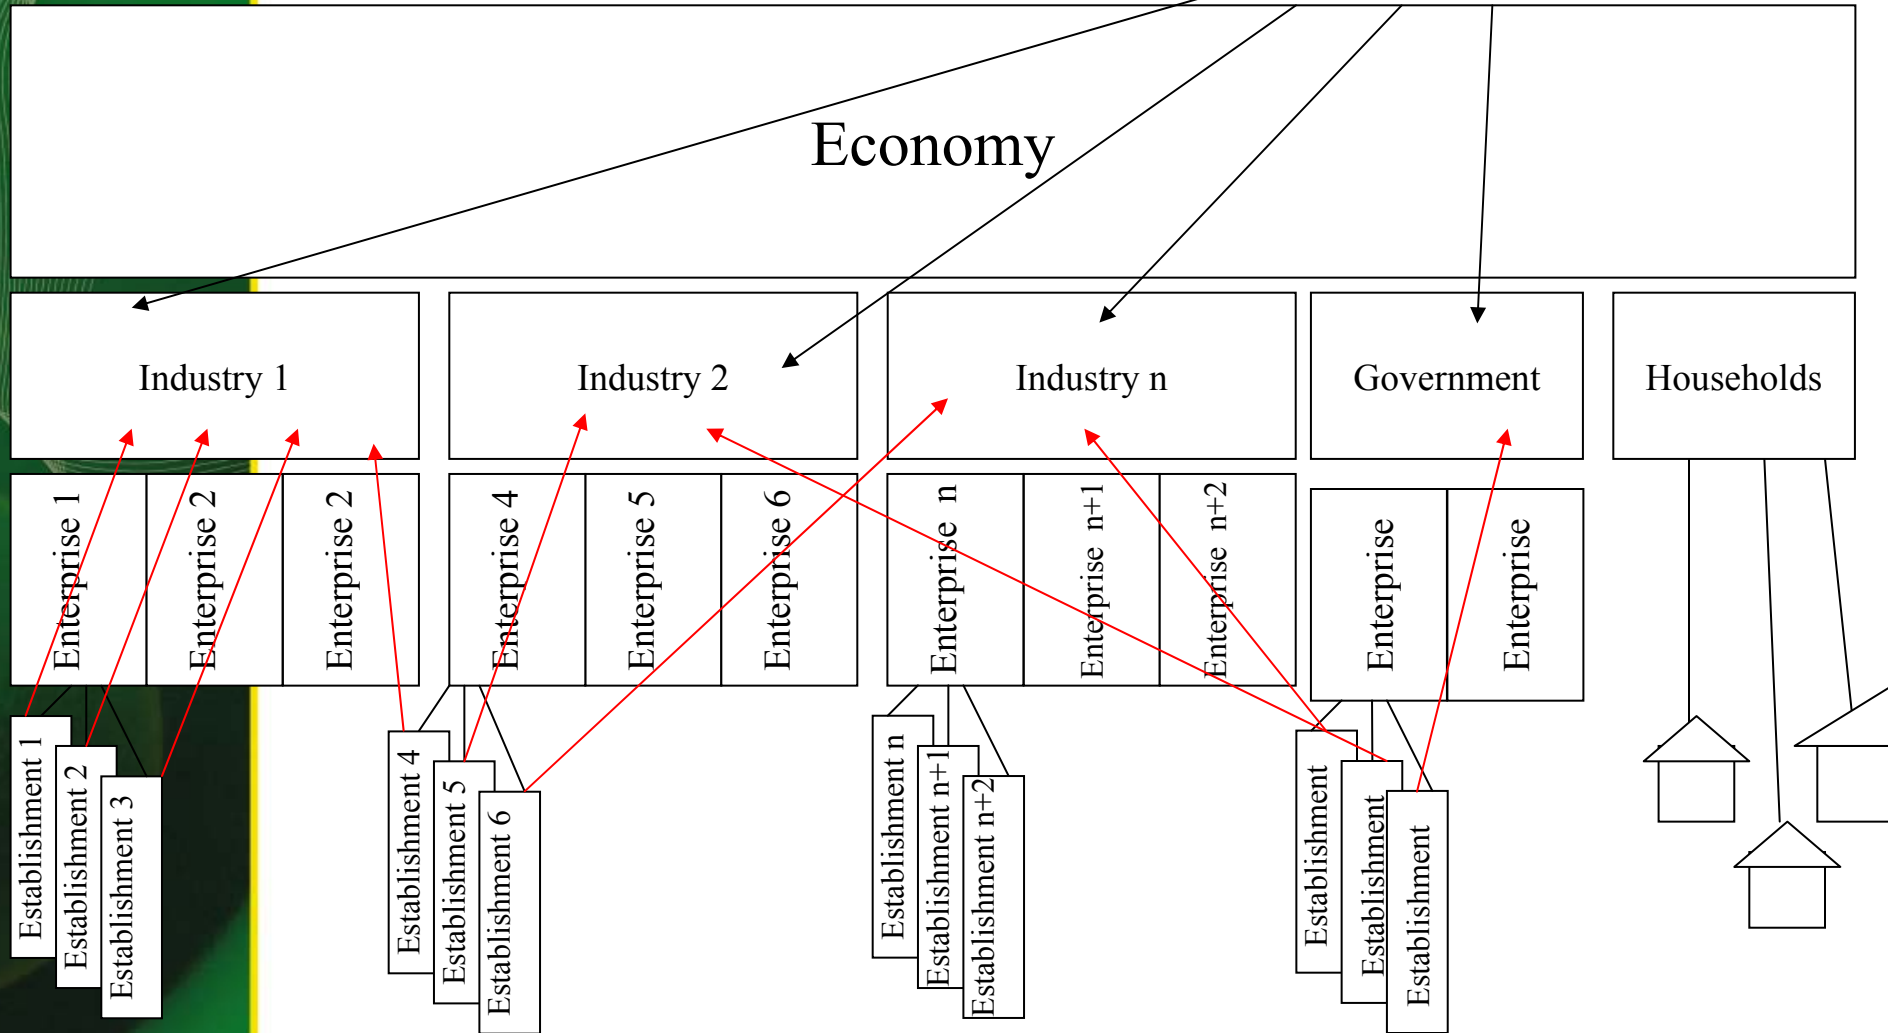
Economy

Industry 1

Industry 2

Industry n

Government

Households

Enterprise 1

Enterprise 2

Enterprise 2

Enterprise 4

Enterprise 5

Enterprise 6

Enterprise n

Enterprise n+1

Enterprise n+2

Enterprise

Enterprise

Establishment 1

Establishment 2

Establishment 3

Establishment 4

Establishment 5

Establishment 6

Establishment n

Establishment n+1

Establishment n+2

Establishment

Establishment

Establishment